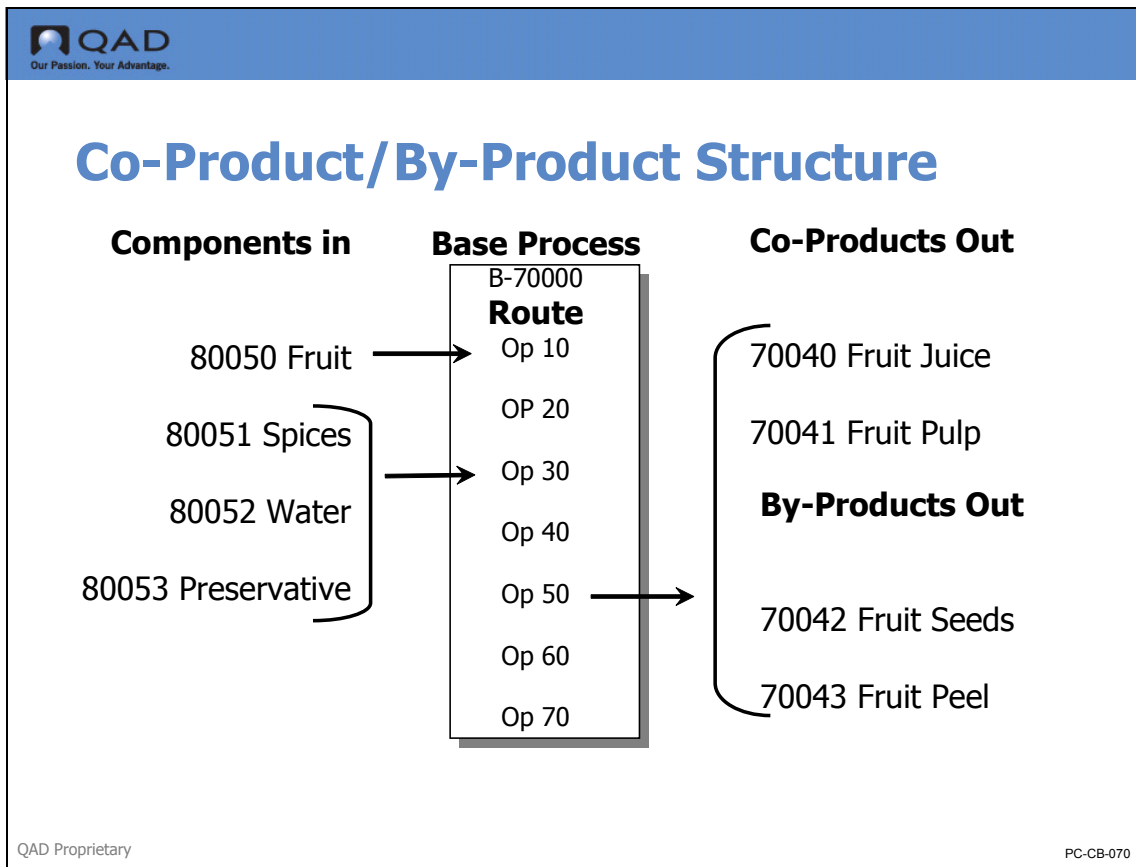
QAD
Our Passion. Your Advantage.

Co-Product/By-Product Structure

Components in

80050 Fruit

80051 Spices

80052 Water

80053 Preservative

Base Process

B-70000
Route
Op 10
OP 20
Op 30
Op 40
Op 50
Op 60
Op 70

Co-Products Out

70040 Fruit Juice

70041 Fruit Pulp

By-Products Out

70042 Fruit Seeds

70043 Fruit Peel

QAD Proprietary

PC-CB-070